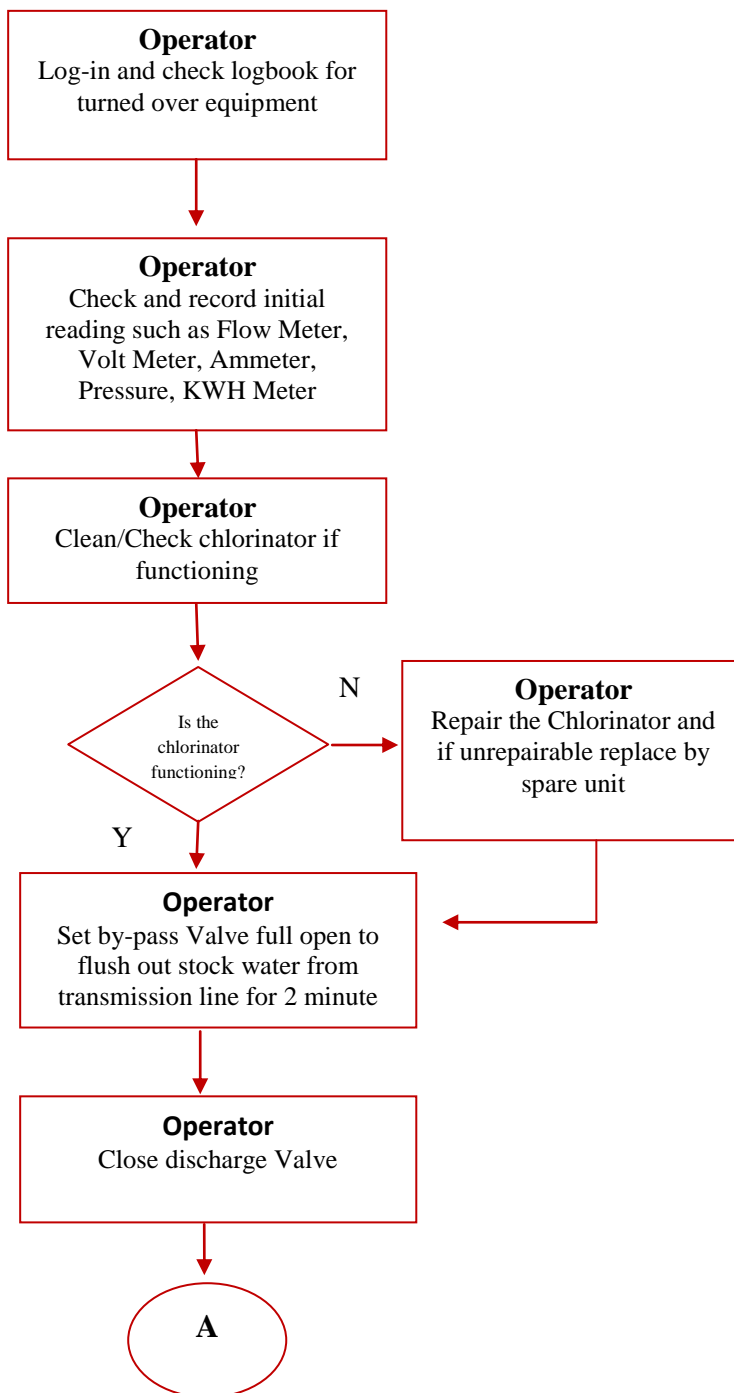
**Operator**
Log-in and check logbook for turned over equipment

**Operator**
Check and record initial reading such as Flow Meter, Volt Meter, Ammeter, Pressure, KWH Meter

**Operator**
Clean/Check chlorinator if functioning

Is the chlorinator functioning?

N

**Operator**
Repair the Chlorinator and if unrepairable replace by spare unit

Y

**Operator**
Set by-pass Valve full open to flush out stock water from transmission line for 2 minute

**Operator**
Close discharge Valve

A